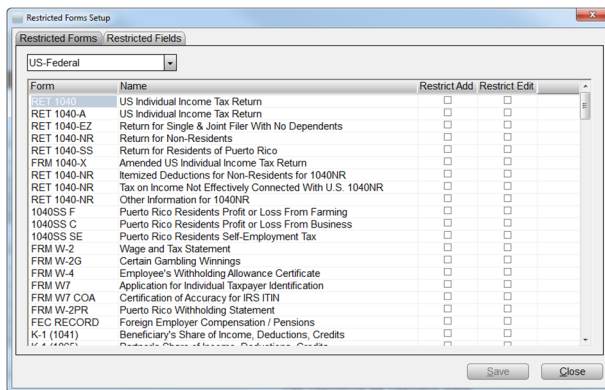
Restricted Forms Setup

Restricted Forms | Restricted Fields

US-Federal

| Form | Name | Restrict Add | Restrict Edit |
|---|---|---|---|
| RET 1040 | US Individual Income Tax Return | ☐ | ☐ |
| RET 1040-A | US Individual Income Tax Return | ☐ | ☐ |
| RET 1040-EZ | Return for Single & Joint Filer With No Dependents | ☐ | ☐ |
| RET 1040-NR | Return for Non-Residents | ☐ | ☐ |
| RET 1040-SS | Return for Residents of Puerto Rico | ☐ | ☐ |
| FRM 1040-X | Amended US Individual Income Tax Return | ☐ | ☐ |
| RET 1040-NR | Itemized Deductions for Non-Residents for 1040NR | ☐ | ☐ |
| RET 1040-NR | Tax on Income Not Effectively Connected With U.S. 1040NR | ☐ | ☐ |
| RET 1040-NR | Other Information for 1040NR | ☐ | ☐ |
| 1040SS F | Puerto Rico Residents Profit or Loss From Farming | ☐ | ☐ |
| 1040SS C | Puerto Rico Residents Profit or Loss From Business | ☐ | ☐ |
| 1040SS SE | Puerto Rico Residents Self-Employment Tax | ☐ | ☐ |
| FRM W-2 | Wage and Tax Statement | ☐ | ☐ |
| FRM W-2G | Certain Gambling Winnings | ☐ | ☐ |
| FRM W-4 | Employee's Withholding Allowance Certificate | ☐ | ☐ |
| FRM W7 | Application for Individual Taxpayer Identification | ☐ | ☐ |
| FRM W7 COA | Certification of Accuracy for IRS ITIN | ☐ | ☐ |
| FRM W-2PR | Puerto Rico Withholding Statement | ☐ | ☐ |
| FEC RECORD | Foreign Employer Compensation / Pensions | ☐ | ☐ |
| K-1 (1041) | Beneficiary's Share of Income, Deductions, Credits | ☐ | ☐ |
| K-1 (1065) | Partner's Share of Income, Deductions, Credits | ☐ | ☐ |

Save | Close